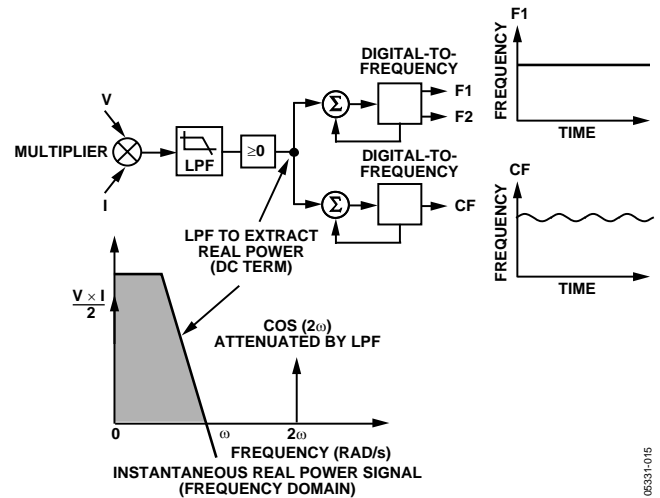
V
MULTIPLIER
I
LPF
$\geq 0$
$\Sigma$
DIGITAL-TO-FREQUENCY
F1
F2
$\Sigma$
DIGITAL-TO-FREQUENCY
CF
LPF TO EXTRACT REAL POWER (DC TERM)
F1
FREQUENCY
TIME
CF
FREQUENCY
TIME
$\frac{V \times I}{2}$
COS (2ω)
ATTENUATED BY LPF
0
ω
2ω
FREQUENCY (RAD/s)
INSTANTANEOUS REAL POWER SIGNAL (FREQUENCY DOMAIN)
05331-015